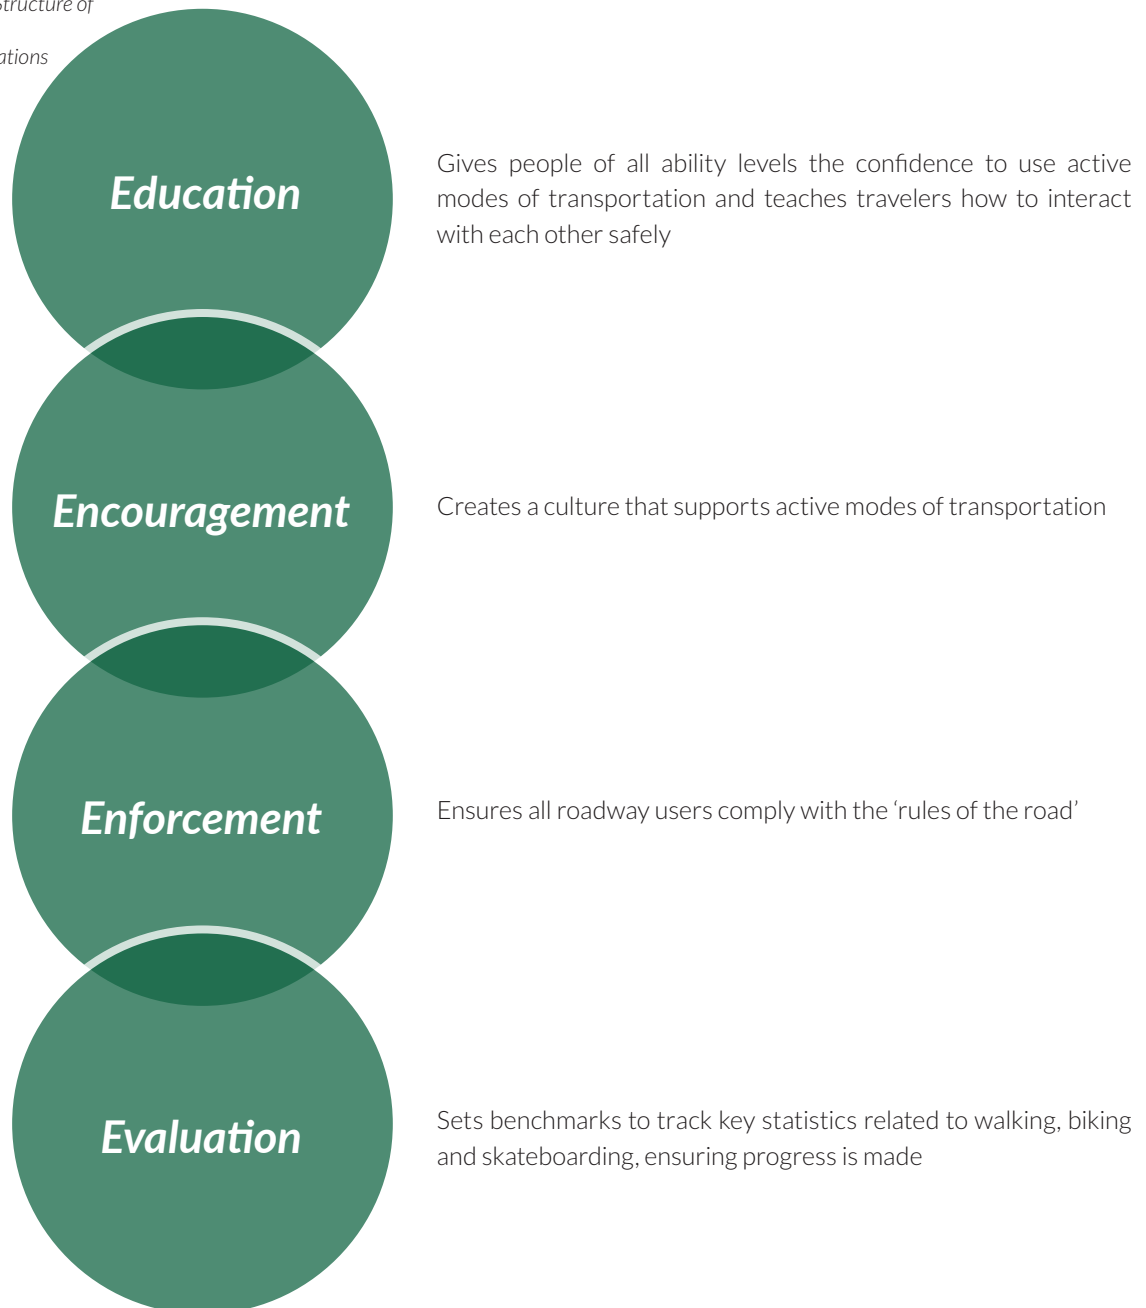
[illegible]tructure of

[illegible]ations

Education

Gives people of all ability levels the confidence to use active modes of transportation and teaches travelers how to interact with each other safely

Encouragement

Creates a culture that supports active modes of transportation

Enforcement

Ensures all roadway users comply with the 'rules of the road'

Evaluation

Sets benchmarks to track key statistics related to walking, biking and skateboarding, ensuring progress is made